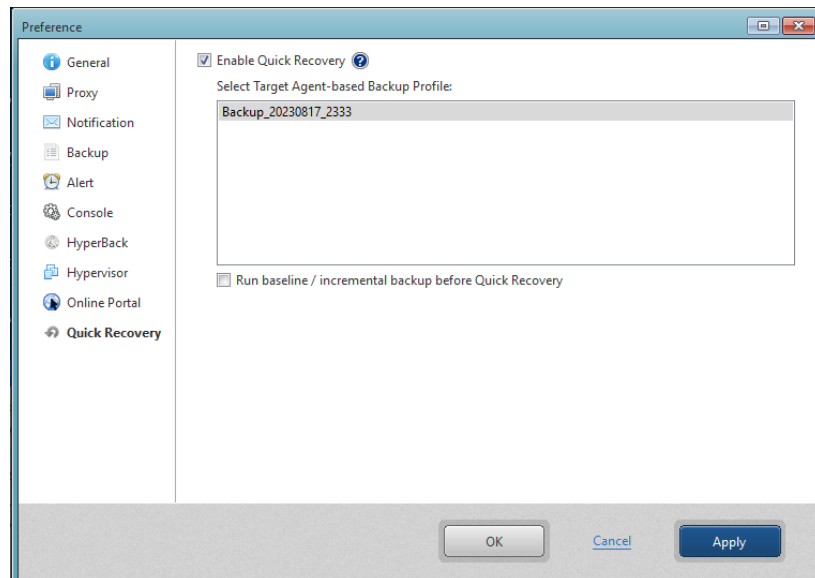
Preference

General
Proxy
Notification
Backup
Alert
Console
HyperBack
Hypervisor
Online Portal
Quick Recovery

Enable Quick Recovery

Select Target Agent-based Backup Profile:

Backup_20230817_2333

Run baseline / incremental backup before Quick Recovery

OK
Cancel
Apply